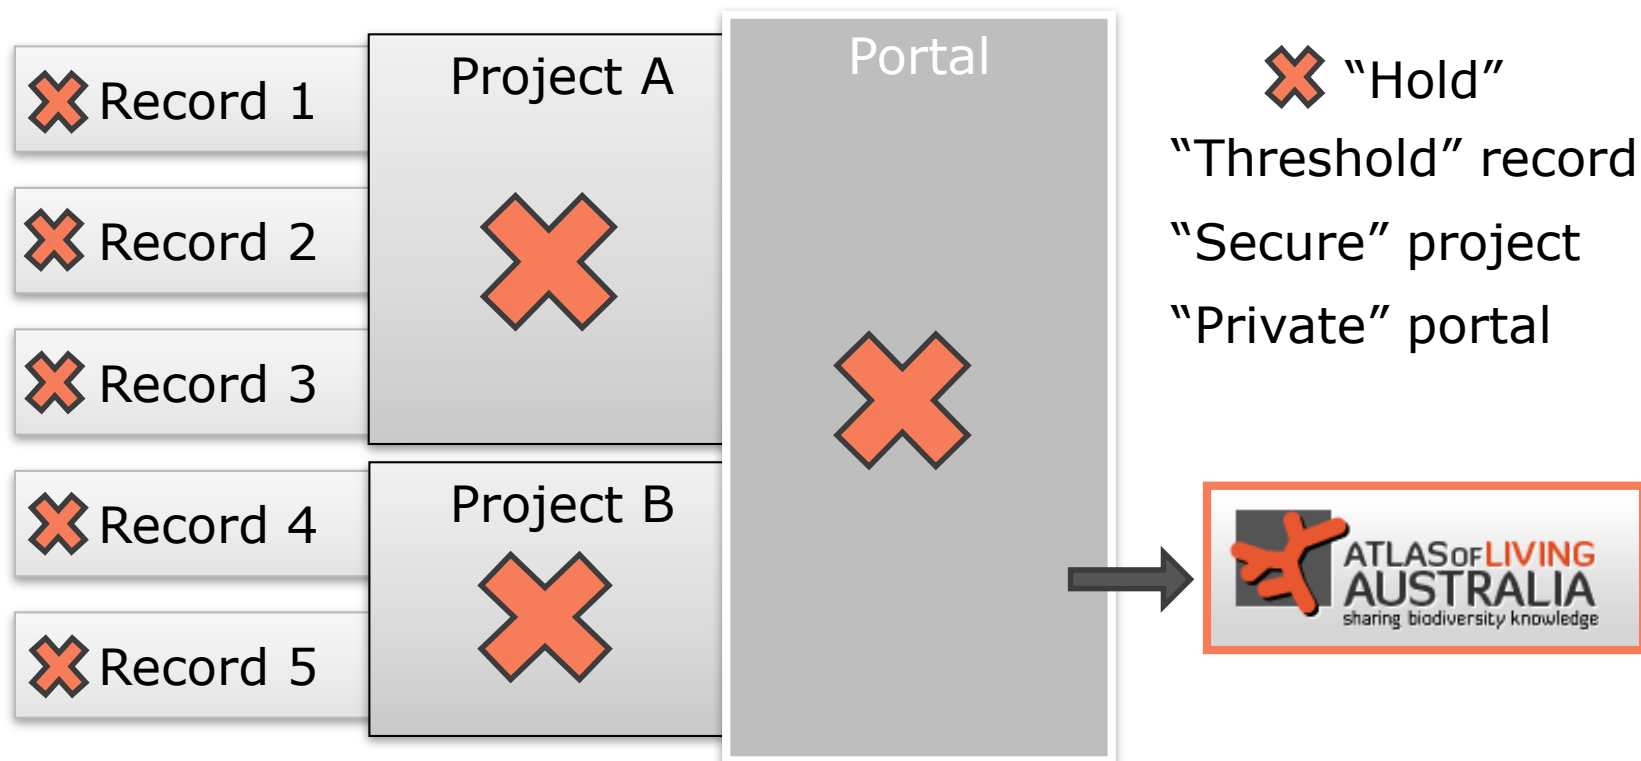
Record 1

Record 2

Record 3

Record 4

Record 5

Project A

Project B

Portal

“Hold”

“Threshold” record

“Secure” project

“Private” portal

ATLAS OF LIVING AUSTRALIA
sharing biodiversity knowledge